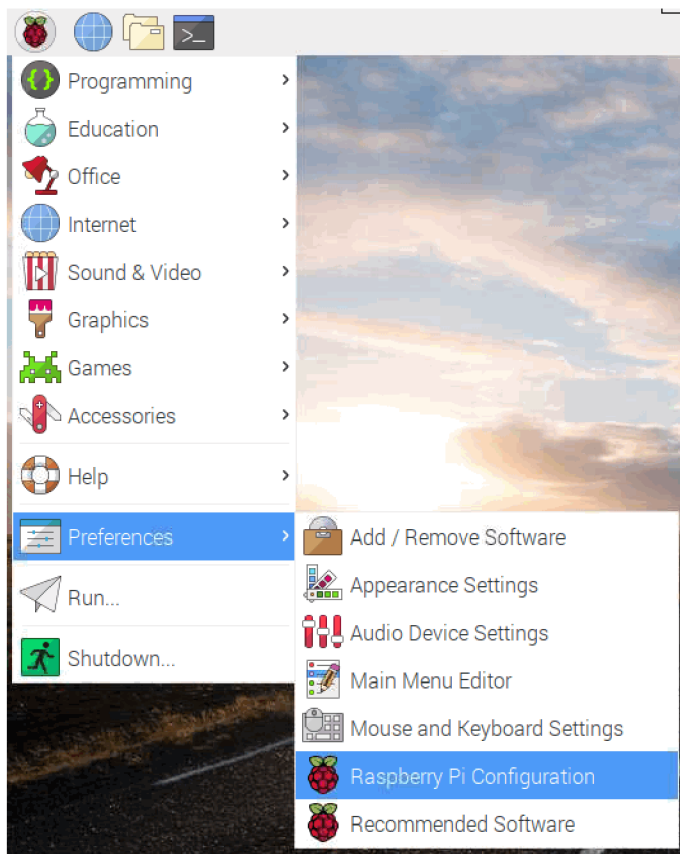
>_

Programming
Education
Office
Internet
Sound & Video
Graphics
Games
Accessories

Help

Preferences

Run...

Shutdown...

Add / Remove Software
Appearance Settings
Audio Device Settings
Main Menu Editor
Mouse and Keyboard Settings
Raspberry Pi Configuration
Recommended Software